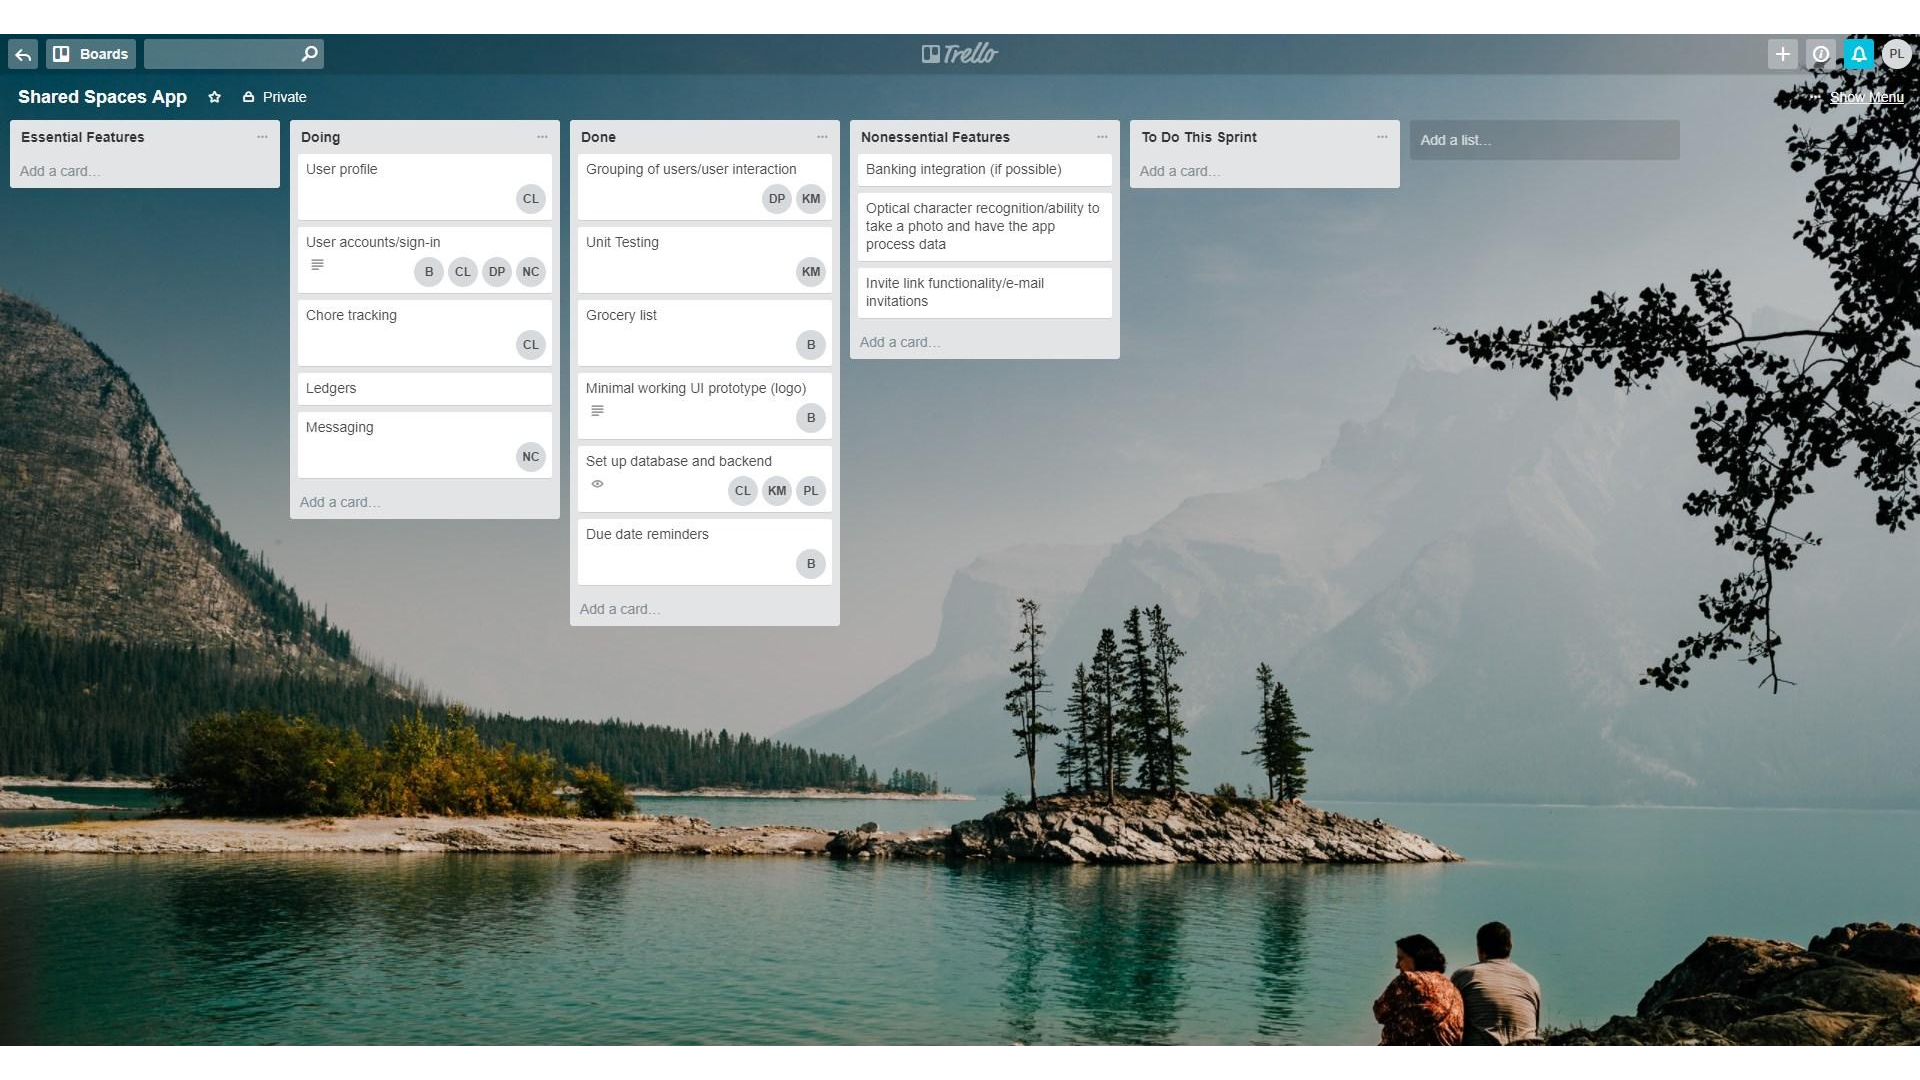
Boards

Trello

PL

Shared Spaces App ☆ Private

Show Menu

Essential Features ···
Add a card...

Doing ···
User profile
CL
User accounts/sign-in
B CL DP NC
Chore tracking
CL
Ledgers
Messaging
NC
Add a card...

Done ···
Grouping of users/user interaction
DP KM
Unit Testing
KM
Grocery list
B
Minimal working UI prototype (logo)
B
Set up database and backend
CL KM PL
Due date reminders
B
Add a card...

Nonessential Features ···
Banking integration (if possible)
Optical character recognition/ability to take a photo and have the app process data
Invite link functionality/e-mail invitations
Add a card...

To Do This Sprint ···
Add a card...

Add a list...